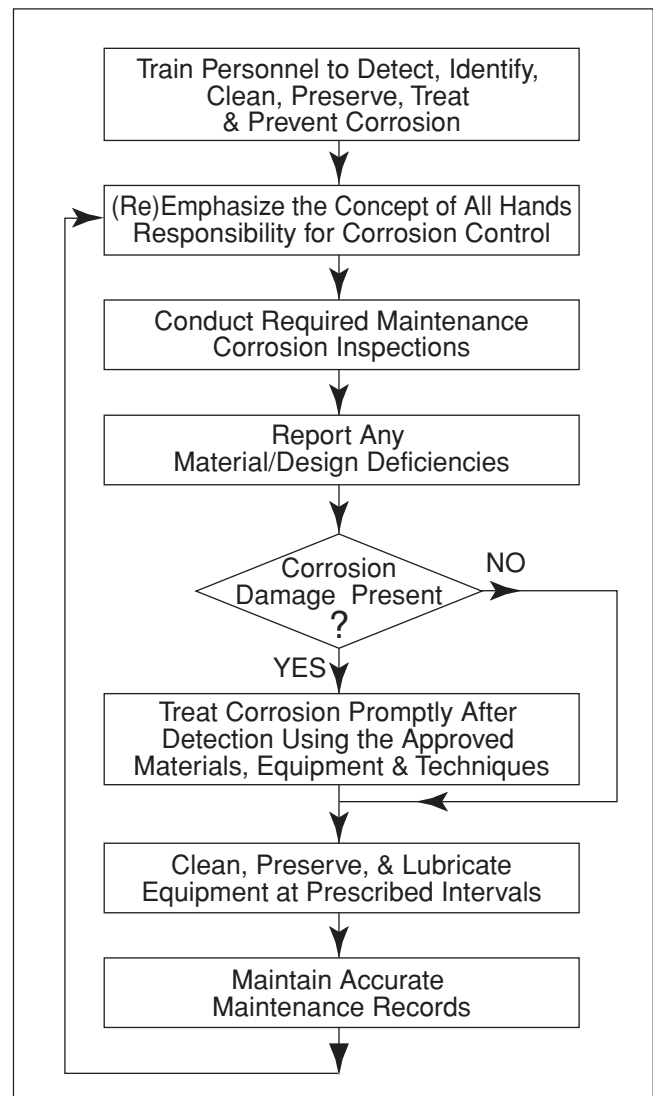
Train Personnel to Detect, Identify, Clean, Preserve, Treat & Prevent Corrosion

(Re)Emphasize the Concept of All Hands Responsibility for Corrosion Control

Conduct Required Maintenance Corrosion Inspections

Report Any Material/Design Deficiencies

Corrosion Damage Present ?

NO

YES

Treat Corrosion Promptly After Detection Using the Approved Materials, Equipment & Techniques

Clean, Preserve, & Lubricate Equipment at Prescribed Intervals

Maintain Accurate Maintenance Records